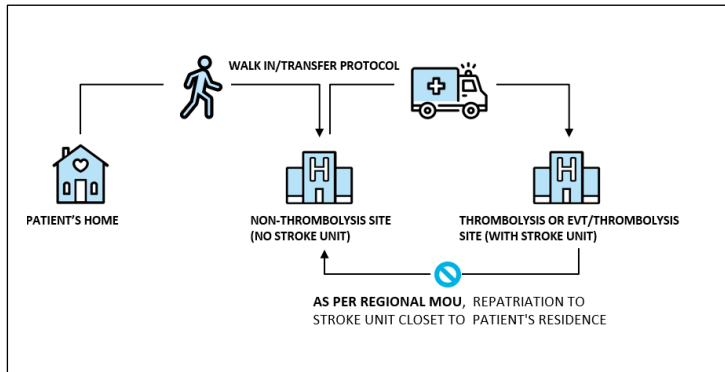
WALK IN/TRANSFER PROTOCOL

H

H

PATIENT'S HOME

NON-THROMBOLYSIS SITE (NO STROKE UNIT)

THROMBOLYSIS OR EVT/THROMBOLYSIS SITE (WITH STROKE UNIT)

AS PER REGIONAL MOU, REPATRIATION TO STROKE UNIT CLOSET TO PATIENT'S RESIDENCE